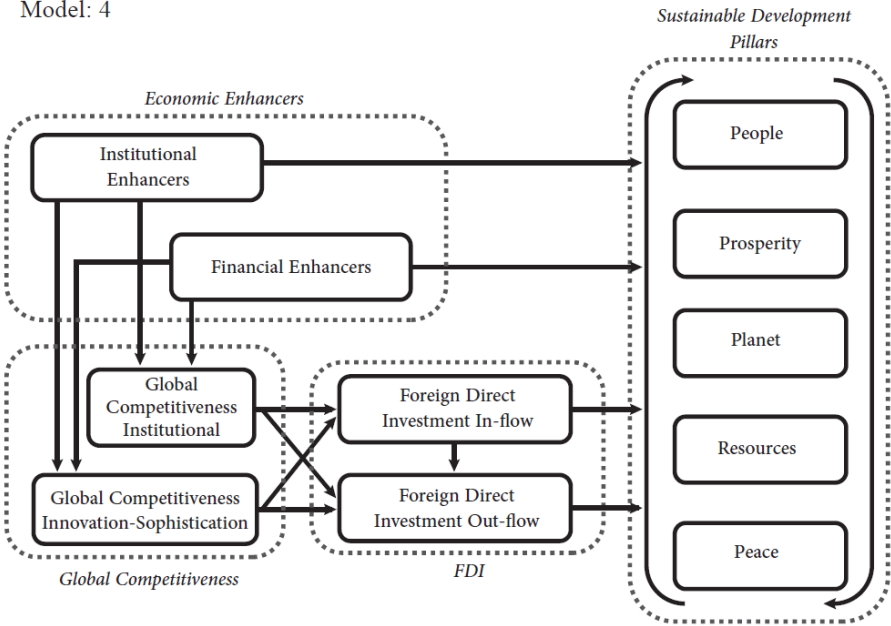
Model: 4

Sustainable Development Pillars

Economic Enhancers

Institutional Enhancers

Financial Enhancers

People

Prosperity

Planet

Resources

Peace

Global Competitiveness Institutional

Global Competitiveness Innovation-Sophistication

Foreign Direct Investment In-flow

Foreign Direct Investment Out-flow

Global Competitiveness

FDI